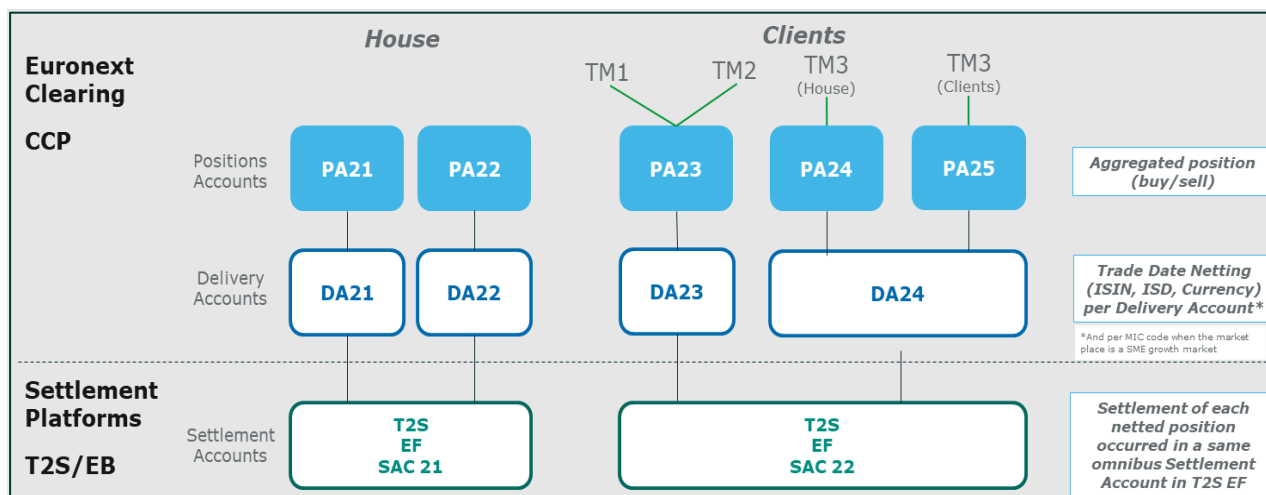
Euronext Clearing

CCP

House

Clients

TM1

TM2

TM3 (House)

TM3 (Clients)

Positions Accounts

PA21

PA22

PA23

PA24

PA25

Aggregated position (buy/sell)

Delivery Accounts

DA21

DA22

DA23

DA24

Trade Date Netting (ISIN, ISD, Currency) per Delivery Account*

*And per MIC code when the market place is a SME growth market

Settlement Platforms

T2S/EB

Settlement Accounts

T2S
EF
SAC 21

T2S
EF
SAC 22

Settlement of each netted position occurred in a same omnibus Settlement Account in T2S EF